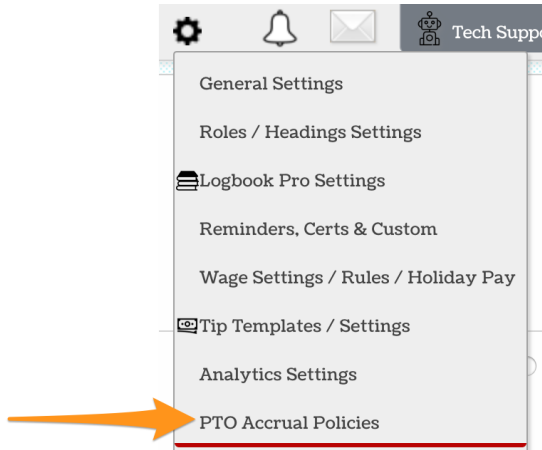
Tech Suppo

General Settings

Roles / Headings Settings

Logbook Pro Settings

Reminders, Certs & Custom

Wage Settings / Rules / Holiday Pay

Tip Templates / Settings

Analytics Settings

PTO Accrual Policies